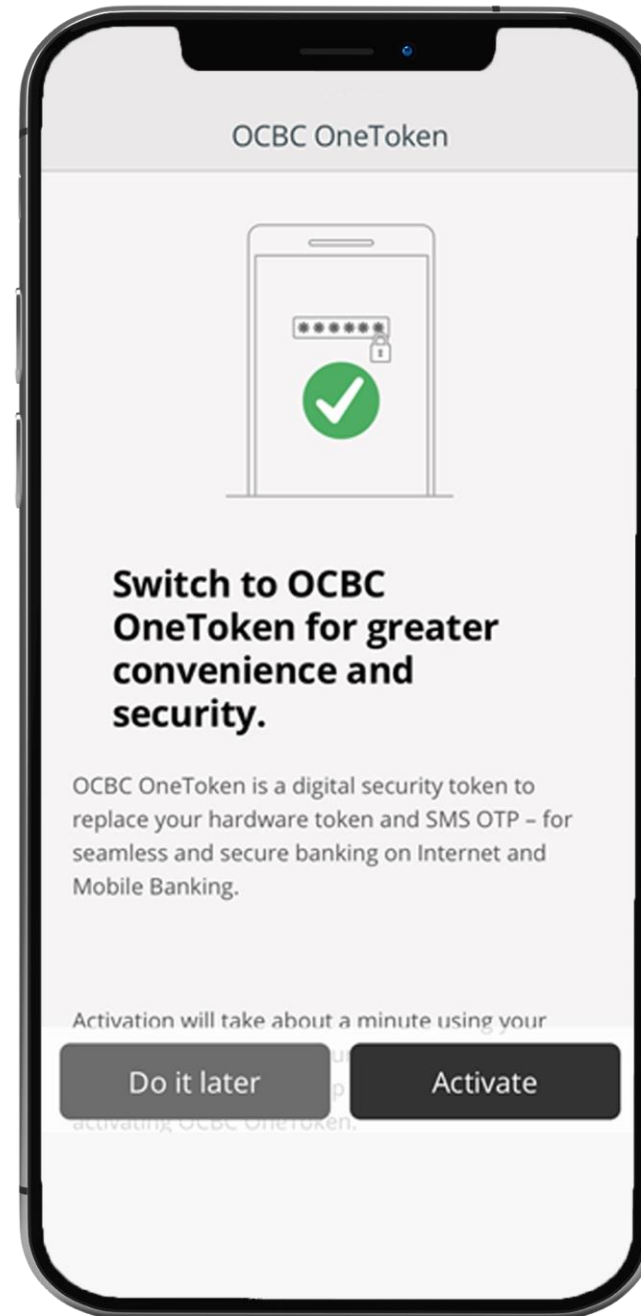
OCBC OneToken

******

Switch to OCBC OneToken for greater convenience and security.

OCBC OneToken is a digital security token to replace your hardware token and SMS OTP – for seamless and secure banking on Internet and Mobile Banking.

Activation will take about a minute using your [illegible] activating OCBC OneToken.

Do it later

Activate